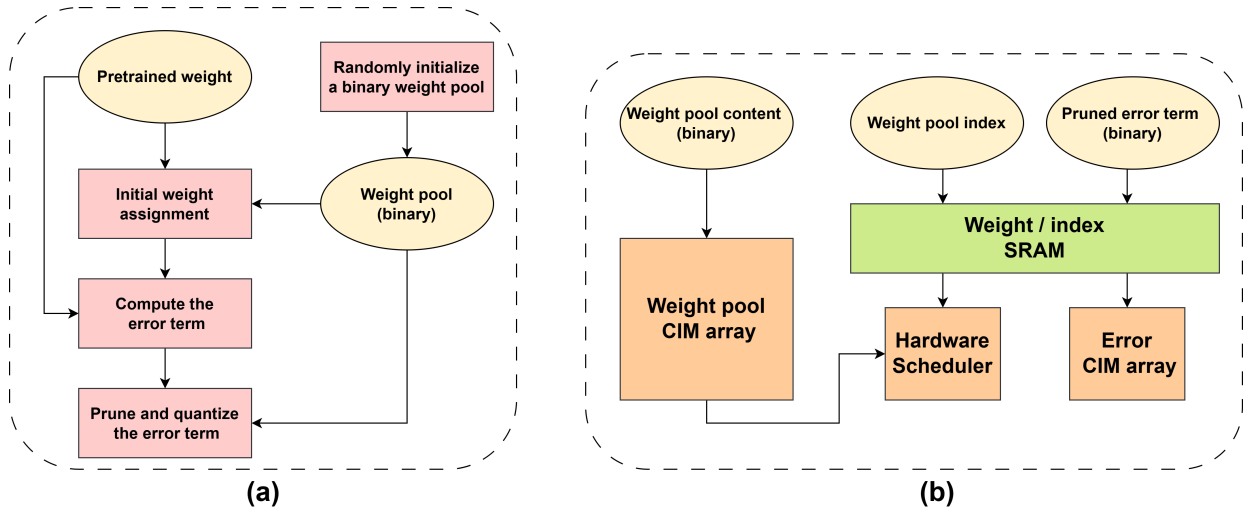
Pretrained weight

Randomly initialize a binary weight pool

Initial weight assignment

Weight pool (binary)

Compute the error term

Prune and quantize the error term

(a)

Weight pool content (binary)

Weight pool index

Pruned error term (binary)

Weight / index SRAM

Weight pool CIM array

Hardware Scheduler

Error CIM array

(b)